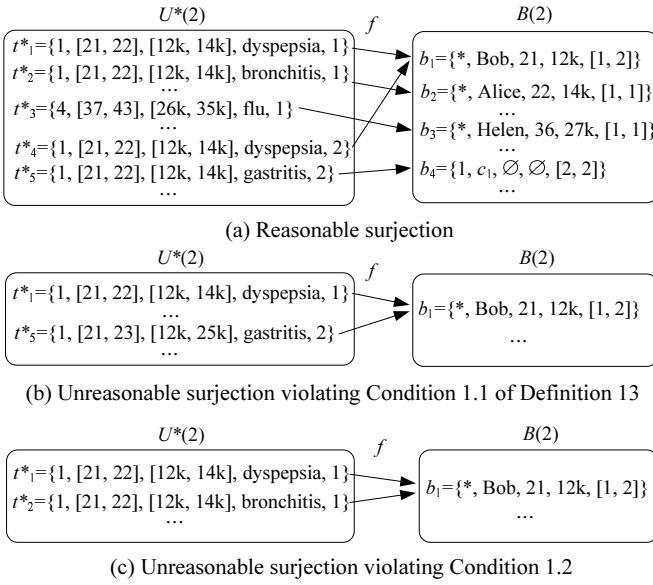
$U^*(2)$

$f$

$B(2)$

$t^*_1$={1, [21, 22], [12k, 14k], dyspepsia, 1}
$t^*_2$={1, [21, 22], [12k, 14k], bronchitis, 1}
…
$t^*_3$={4, [37, 43], [26k, 35k], flu, 1}
…
$t^*_4$={1, [21, 22], [12k, 14k], dyspepsia, 2}
$t^*_5$={1, [21, 22], [12k, 14k], gastritis, 2}
…

$b_1$={*, Bob, 21, 12k, [1, 2]}
$b_2$={*, Alice, 22, 14k, [1, 1]}
…
$b_3$={*, Helen, 36, 27k, [1, 1]}
…
$b_4$={1, $c_1$, ∅, ∅, [2, 2]}
…

(a) Reasonable surjection

$U^*(2)$

$f$

$B(2)$

$t^*_1$={1, [21, 22], [12k, 14k], dyspepsia, 1}
…
$t^*_5$={1, [21, 23], [12k, 25k], gastritis, 2}
…

$b_1$={*, Bob, 21, 12k, [1, 2]}
…

(b) Unreasonable surjection violating Condition 1.1 of Definition 13

$U^*(2)$

$f$

$B(2)$

$t^*_1$={1, [21, 22], [12k, 14k], dyspepsia, 1}
$t^*_2$={1, [21, 22], [12k, 14k], bronchitis, 1}
…

$b_1$={*, Bob, 21, 12k, [1, 2]}
…

(c) Unreasonable surjection violating Condition 1.2